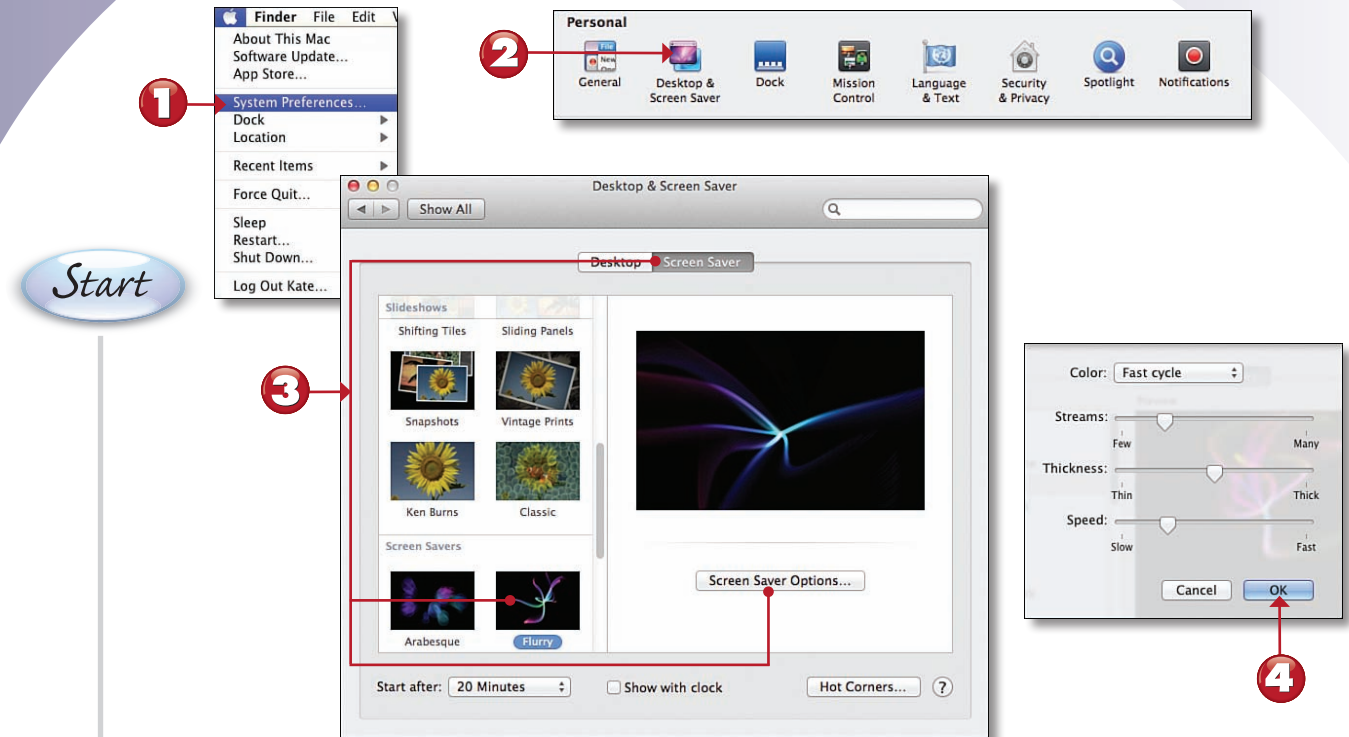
Finder File Edit V
About This Mac
Software Update...
App Store...
System Preferences...
Dock
Location
Recent Items
Force Quit...
Sleep
Restart...
Shut Down...
Log Out Kate...

1

2

Personal
General
Desktop & Screen Saver
Dock
Mission Control
Language & Text
Security & Privacy
Spotlight
Notifications

Start

Desktop & Screen Saver
Show All
Desktop
Screen Saver

3

Slideshows
Shifting Tiles
Sliding Panels
Snapshots
Vintage Prints
Ken Burns
Classic
Screen Savers
Arabesque
Flurry

Screen Saver Options...

Start after: 20 Minutes
Show with clock
Hot Corners...
?

Color: Fast cycle
Streams:
Few
Many
Thickness:
Thin
Thick
Speed:
Slow
Fast
Cancel
OK

4